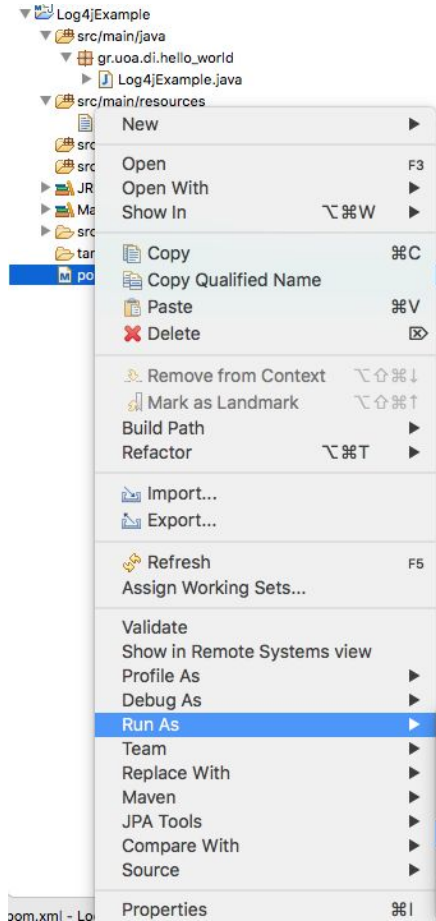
Log4jExample
src/main/java
gr.uoa.di.hello_world
Log4jExample.java
src/main/resources
src
src
JR
Ma
src
tar
po

New
Open F3
Open With
Show In ⌥⌘W
Copy ⌘C
Copy Qualified Name
Paste ⌘V
Delete
Remove from Context ⌥⇧⌘↓
Mark as Landmark ⌥⇧⌘↑
Build Path
Refactor ⌥⌘T
Import...
Export...
Refresh F5
Assign Working Sets...
Validate
Show in Remote Systems view
Profile As
Debug As
Run As
Team
Replace With
Maven
JPA Tools
Compare With
Source
Properties ⌘I

pom.xml - Lo